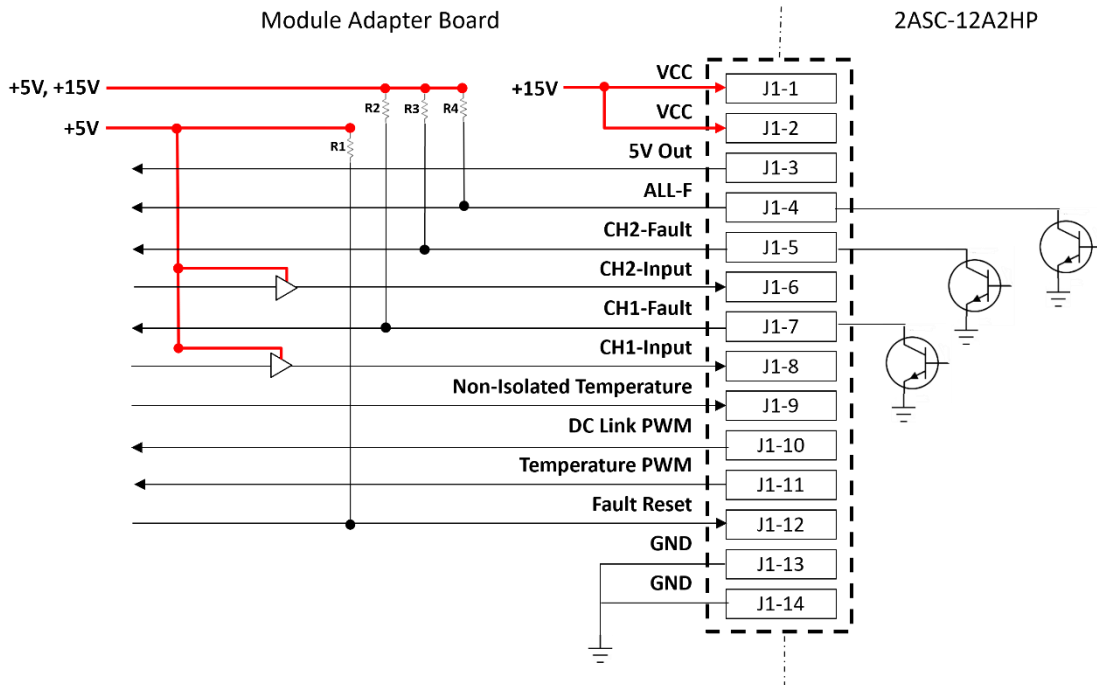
Module Adapter Board

2ASC-12A2HP

+5V, +15V

+5V

R1

R2

R3

R4

+15V

VCC

J1-1

VCC

J1-2

5V Out

J1-3

ALL-F

J1-4

CH2-Fault

J1-5

CH2-Input

J1-6

CH1-Fault

J1-7

CH1-Input

J1-8

Non-Isolated Temperature

J1-9

DC Link PWM

J1-10

Temperature PWM

J1-11

Fault Reset

J1-12

GND

J1-13

GND

J1-14